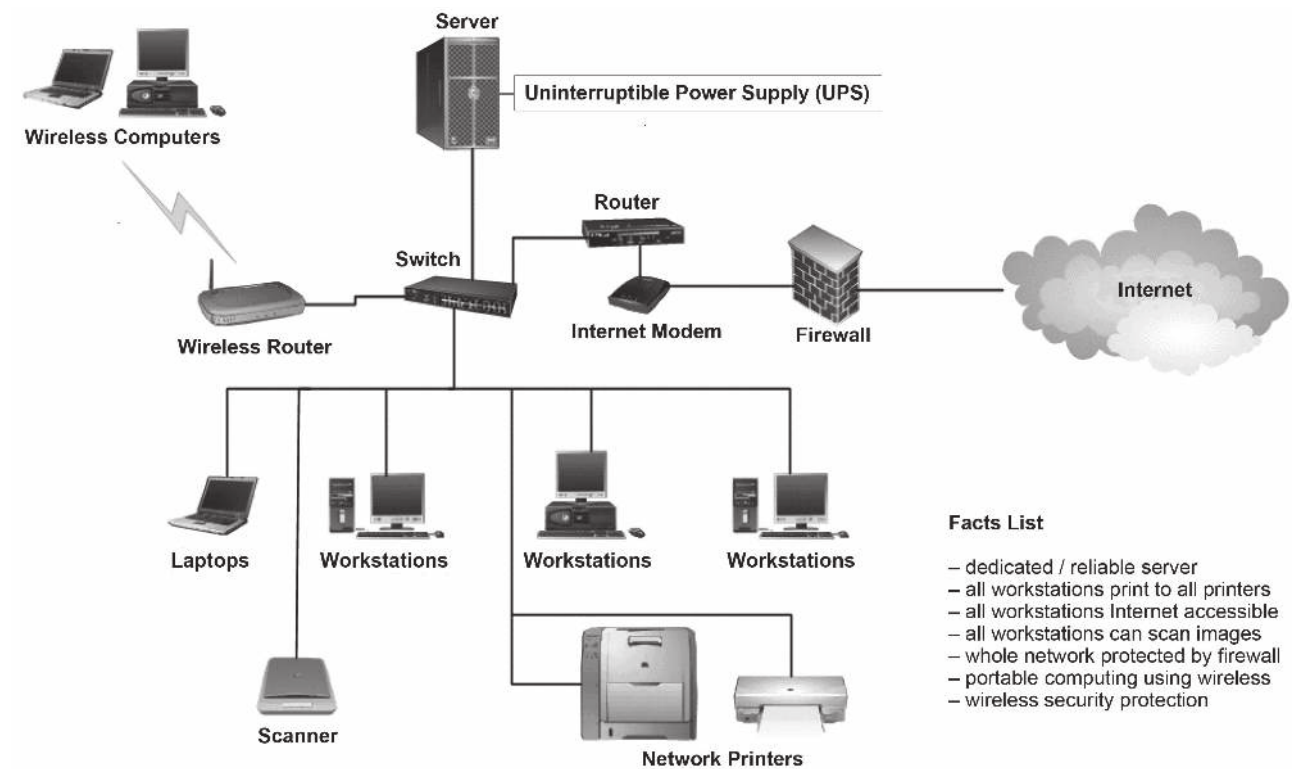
Server

Uninterruptible Power Supply (UPS)

Wireless Computers

Router

Switch

Internet

Wireless Router

Internet Modem

Firewall

Laptops

Workstations

Workstations

Workstations

Facts List

– dedicated / reliable server
– all workstations print to all printers
– all workstations Internet accessible
– all workstations can scan images
– whole network protected by firewall
– portable computing using wireless
– wireless security protection

Scanner

Network Printers